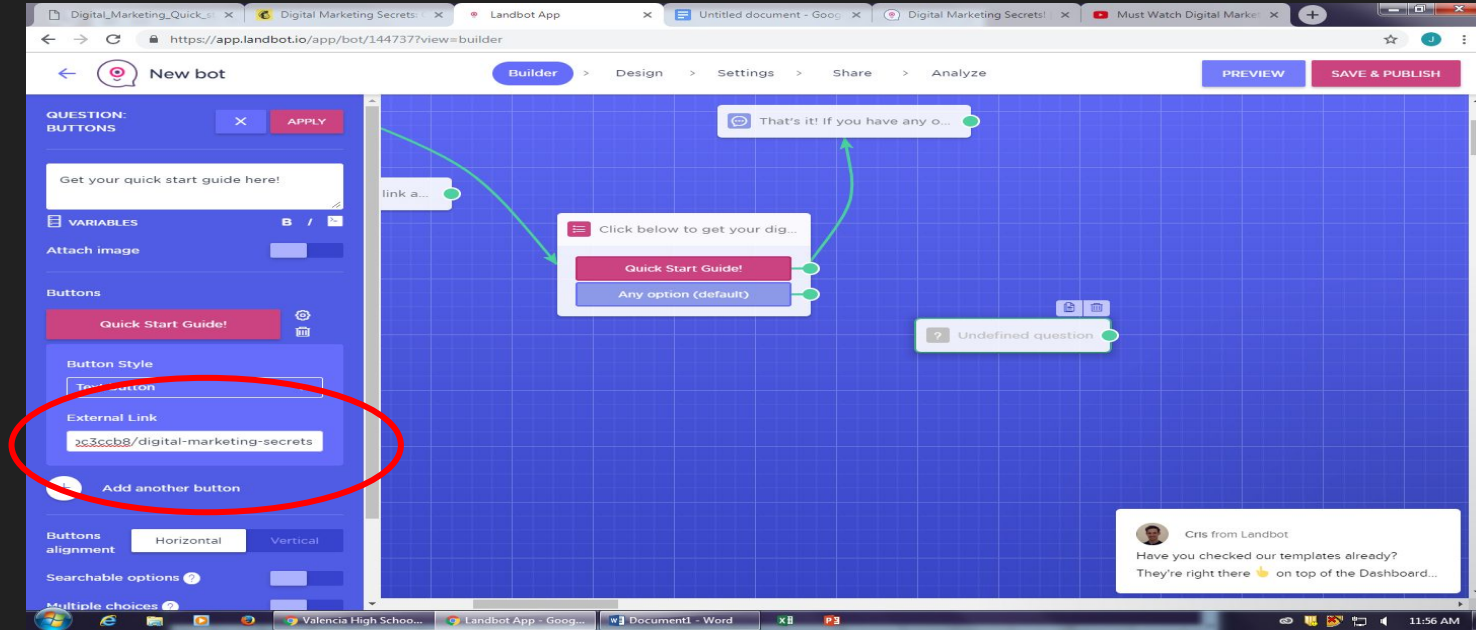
Digital_Marketing_Quick_s × | Digital Marketing Secrets × | Landbot App × | Untitled document - Goog × | Digital Marketing Secrets × | Must Watch Digital Marke ×

https://app.landbot.io/app/bot/144737?view=builder

New bot

Builder > Design > Settings > Share > Analyze

PREVIEW | SAVE & PUBLISH

QUESTION: BUTTONS

APPLY

Get your quick start guide here!

VARIABLES B /

Attach image

Buttons

Quick Start Guide!

Button Style

Text button

External Link

c3ccb8/digital-marketing-secrets

Add another button

Buttons alignment Horizontal Vertical

Searchable options

Multiple choices

That's it! If you have any o...

link a...

Click below to get your dig...

Quick Start Guide!

Any option (default)

Undefined question

Cris from Landbot

Have you checked our templates already? They're right there 👆 on top of the Dashboard...

Valencia High Schoo... | Landbot App - Goog... | Document1 - Word

11:56 AM